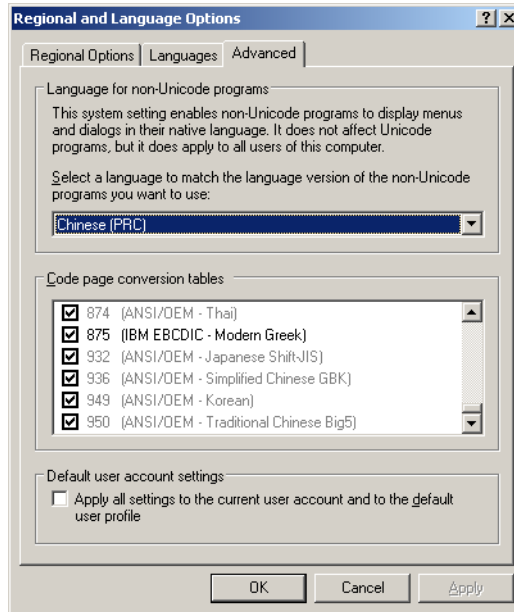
Regional and Language Options ? X

Regional Options | Languages | Advanced

Language for non-Unicode programs

This system setting enables non-Unicode programs to display menus and dialogs in their native language. It does not affect Unicode programs, but it does apply to all users of this computer.

Select a language to match the language version of the non-Unicode programs you want to use:

Chinese (PRC)

Code page conversion tables

☑ 874 (ANSI/OEM - Thai)
☑ 875 (IBM EBCDIC - Modern Greek)
☑ 932 (ANSI/OEM - Japanese Shift-JIS)
☑ 936 (ANSI/OEM - Simplified Chinese GBK)
☑ 949 (ANSI/OEM - Korean)
☑ 950 (ANSI/OEM - Traditional Chinese Big5)

Default user account settings

☐ Apply all settings to the current user account and to the default user profile

OK Cancel Apply